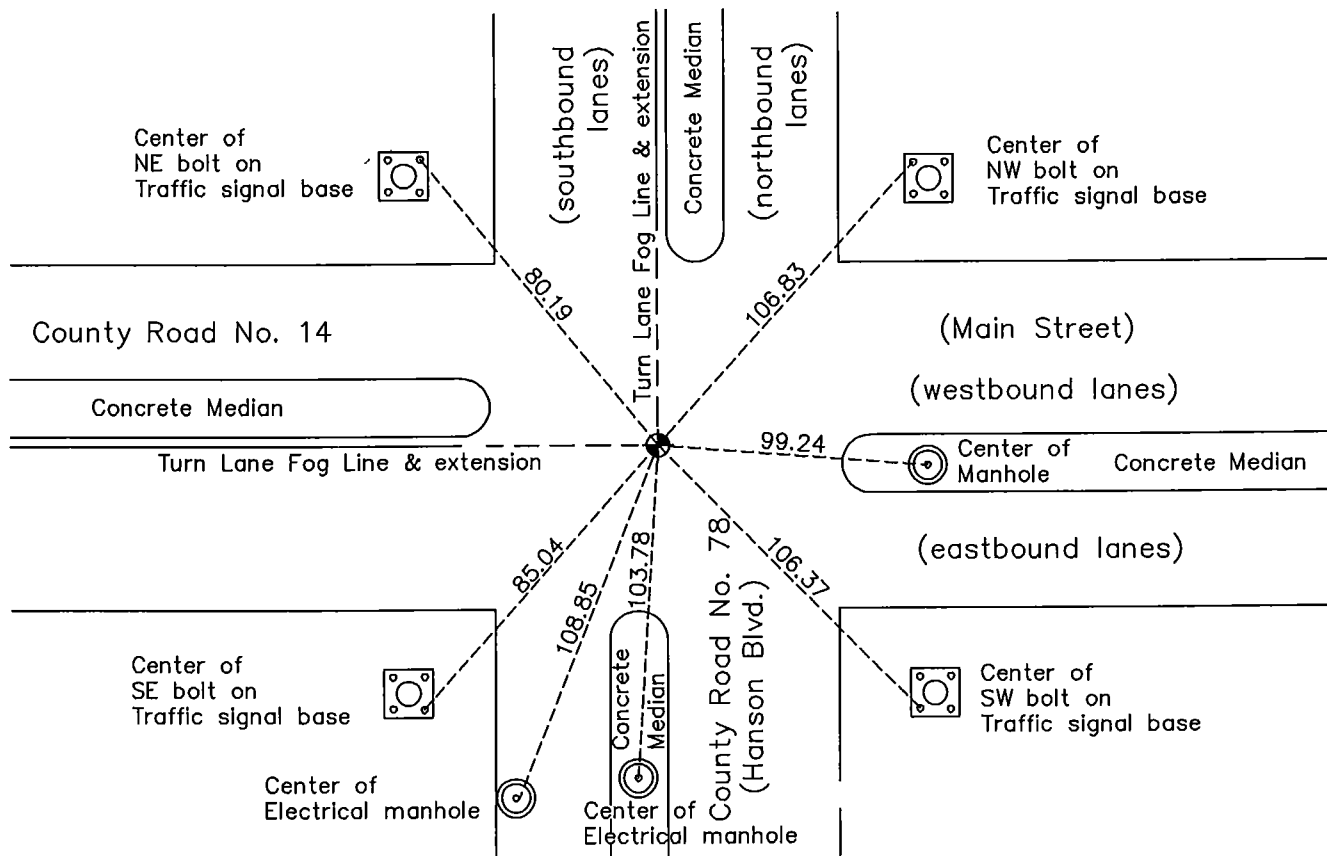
(southbound lanes)

Turn Lane Fog Line & extension

Concrete Median

(northbound lanes)

Center of NE bolt on Traffic signal base

Center of NW bolt on Traffic signal base

80.19

106.83

County Road No. 14

(Main Street)

(westbound lanes)

Concrete Median

Turn Lane Fog Line & extension

99.24

Center of Manhole

Concrete Median

(eastbound lanes)

85.04

108.85

103.78

County Road No. 78 (Hanson Blvd.)

106.37

Center of SE bolt on Traffic signal base

Concrete Median

Center of SW bolt on Traffic signal base

Center of Electrical manhole

Center of Electrical manhole